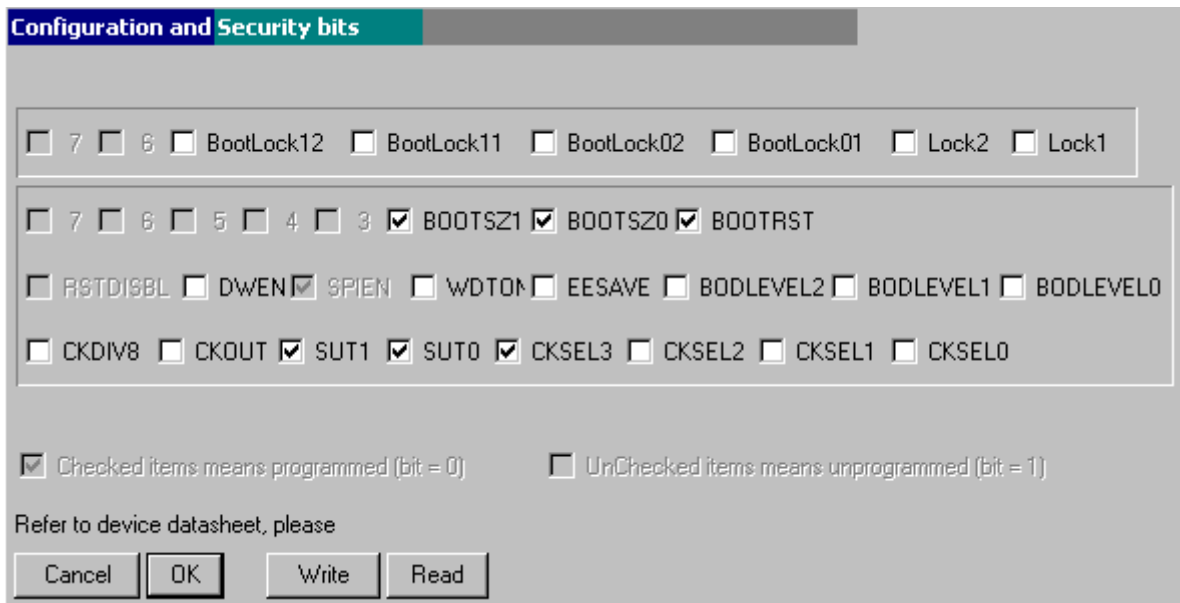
Configuration and Security bits

7 6 BootLock12 BootLock11 BootLock02 BootLock01 Lock2 Lock1

7 6 5 4 3 BOOTSZ1 BOOTSZ0 BOOTRST

RSTDISBL DWEN SPIEN WDTON EESAVE BODLEVEL2 BODLEVEL1 BODLEVEL0

CKDIV8 CKOUT SUT1 SUT0 CKSEL3 CKSEL2 CKSEL1 CKSEL0

Checked items means programmed (bit = 0) UnChecked items means unprogrammed (bit = 1)

Refer to device datasheet, please

Cancel OK Write Read